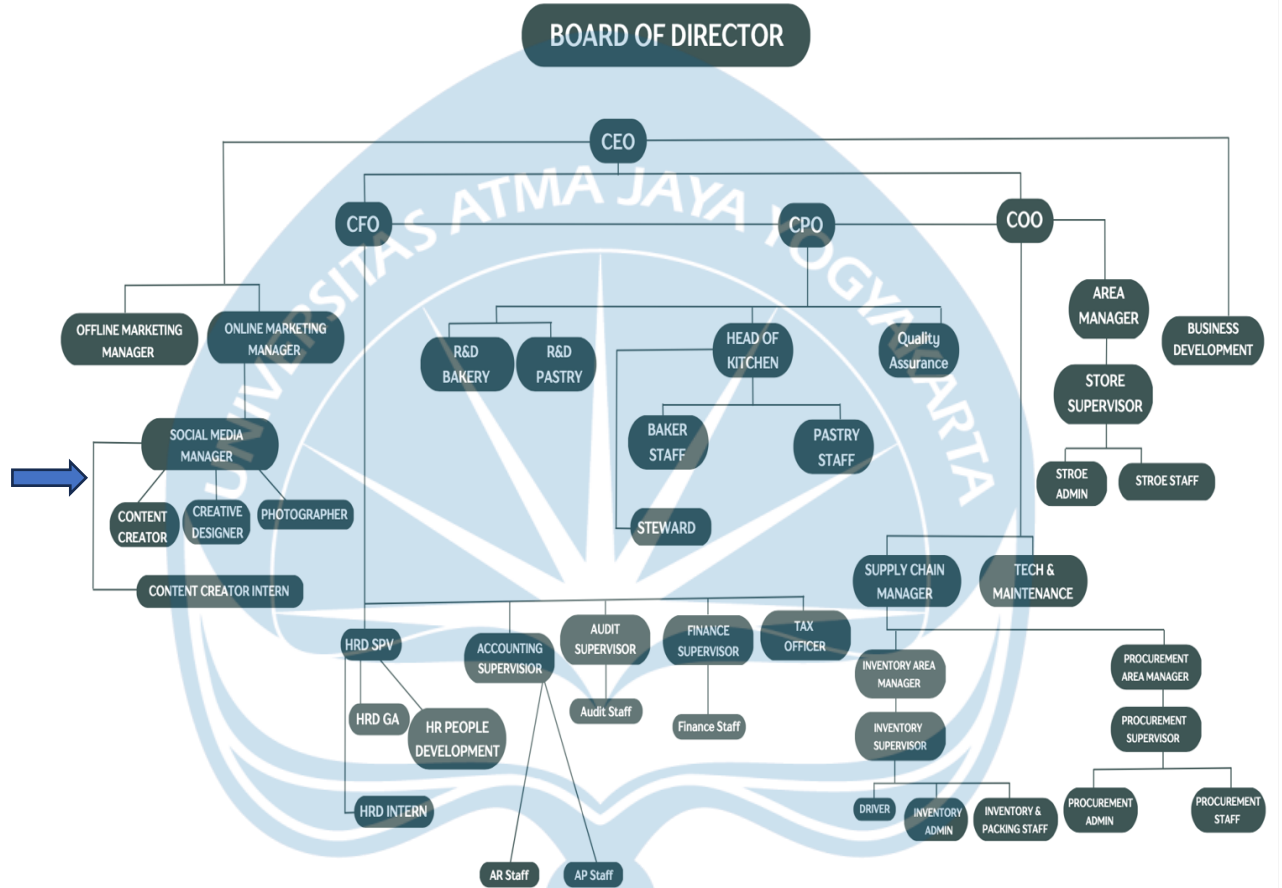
BOARD OF DIRECTOR

UNIVERSITAS ATMA JAYA YOGYAKARTA

CEO

CFO

CPO

COO

OFFLINE MARKETING MANAGER

ONLINE MARKETING MANAGER

R&D BAKERY

R&D PASTRY

HEAD OF KITCHEN

Quality Assurance

AREA MANAGER

BUSINESS DEVELOPMENT

STORE SUPERVISOR

SOCIAL MEDIA MANAGER

BAKER STAFF

PASTRY STAFF

STROE ADMIN

STROE STAFF

CONTENT CREATOR

CREATIVE DESIGNER

PHOTOGRAPHER

STEWARD

CONTENT CREATOR INTERN

SUPPLY CHAIN MANAGER

TECH & MAINTENANCE

HRD SPV

ACCOUNTING SUPERVISIOR

AUDIT SUPERVISOR

FINANCE SUPERVISOR

TAX OFFICER

INVENTORY AREA MANAGER

PROCUREMENT AREA MANAGER

HRD GA

HR PEOPLE DEVELOPMENT

Audit Staff

Finance Staff

INVENTORY SUPERVISOR

PROCUREMENT SUPERVISOR

HRD INTERN

DRIVER

INVENTORY ADMIN

INVENTORY & PACKING STAFF

PROCUREMENT ADMIN

PROCUREMENT STAFF

AR Staff

AP Staff